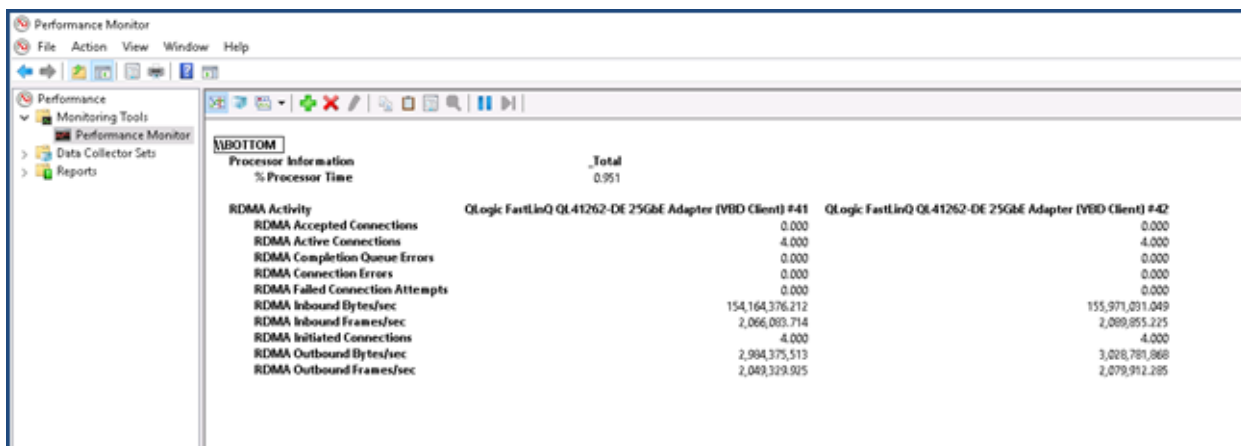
Performance Monitor
File Action View Window Help

Performance
Monitoring Tools
Performance Monitor
Data Collector Sets
Reports

\\BOTTOM
Processor Information _Total
% Processor Time 0.951

| RDMA Activity | QLogic FastLinQ QL41262-DE 25GbE Adapter (VBD Client) #41 | QLogic FastLinQ QL41262-DE 25GbE Adapter (VBD Client) #42 |
|---|---|---|
| RDMA Accepted Connections | 0.000 | 0.000 |
| RDMA Active Connections | 4.000 | 4.000 |
| RDMA Completion Queue Errors | 0.000 | 0.000 |
| RDMA Connection Errors | 0.000 | 0.000 |
| RDMA Failed Connection Attempts | 0.000 | 0.000 |
| RDMA Inbound Bytes/sec | 154,164,376.212 | 155,971,031.049 |
| RDMA Inbound Frames/sec | 2,066,083.714 | 2,089,855.225 |
| RDMA Initiated Connections | 4.000 | 4.000 |
| RDMA Outbound Bytes/sec | 2,984,375,513 | 3,028,781,868 |
| RDMA Outbound Frames/sec | 2,049,329.925 | 2,079,912.285 |